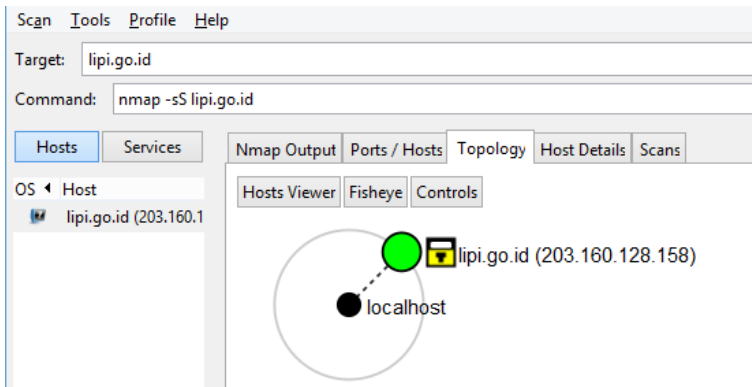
Scan Tools Profile Help

Target: lipi.go.id

Command: nmap -sS lipi.go.id

Hosts | Services

OS ◂ Host

lipi.go.id (203.160.1

Nmap Output | Ports / Hosts | Topology | Host Details | Scans

Hosts Viewer | Fisheye | Controls

lipi.go.id (203.160.128.158)

localhost